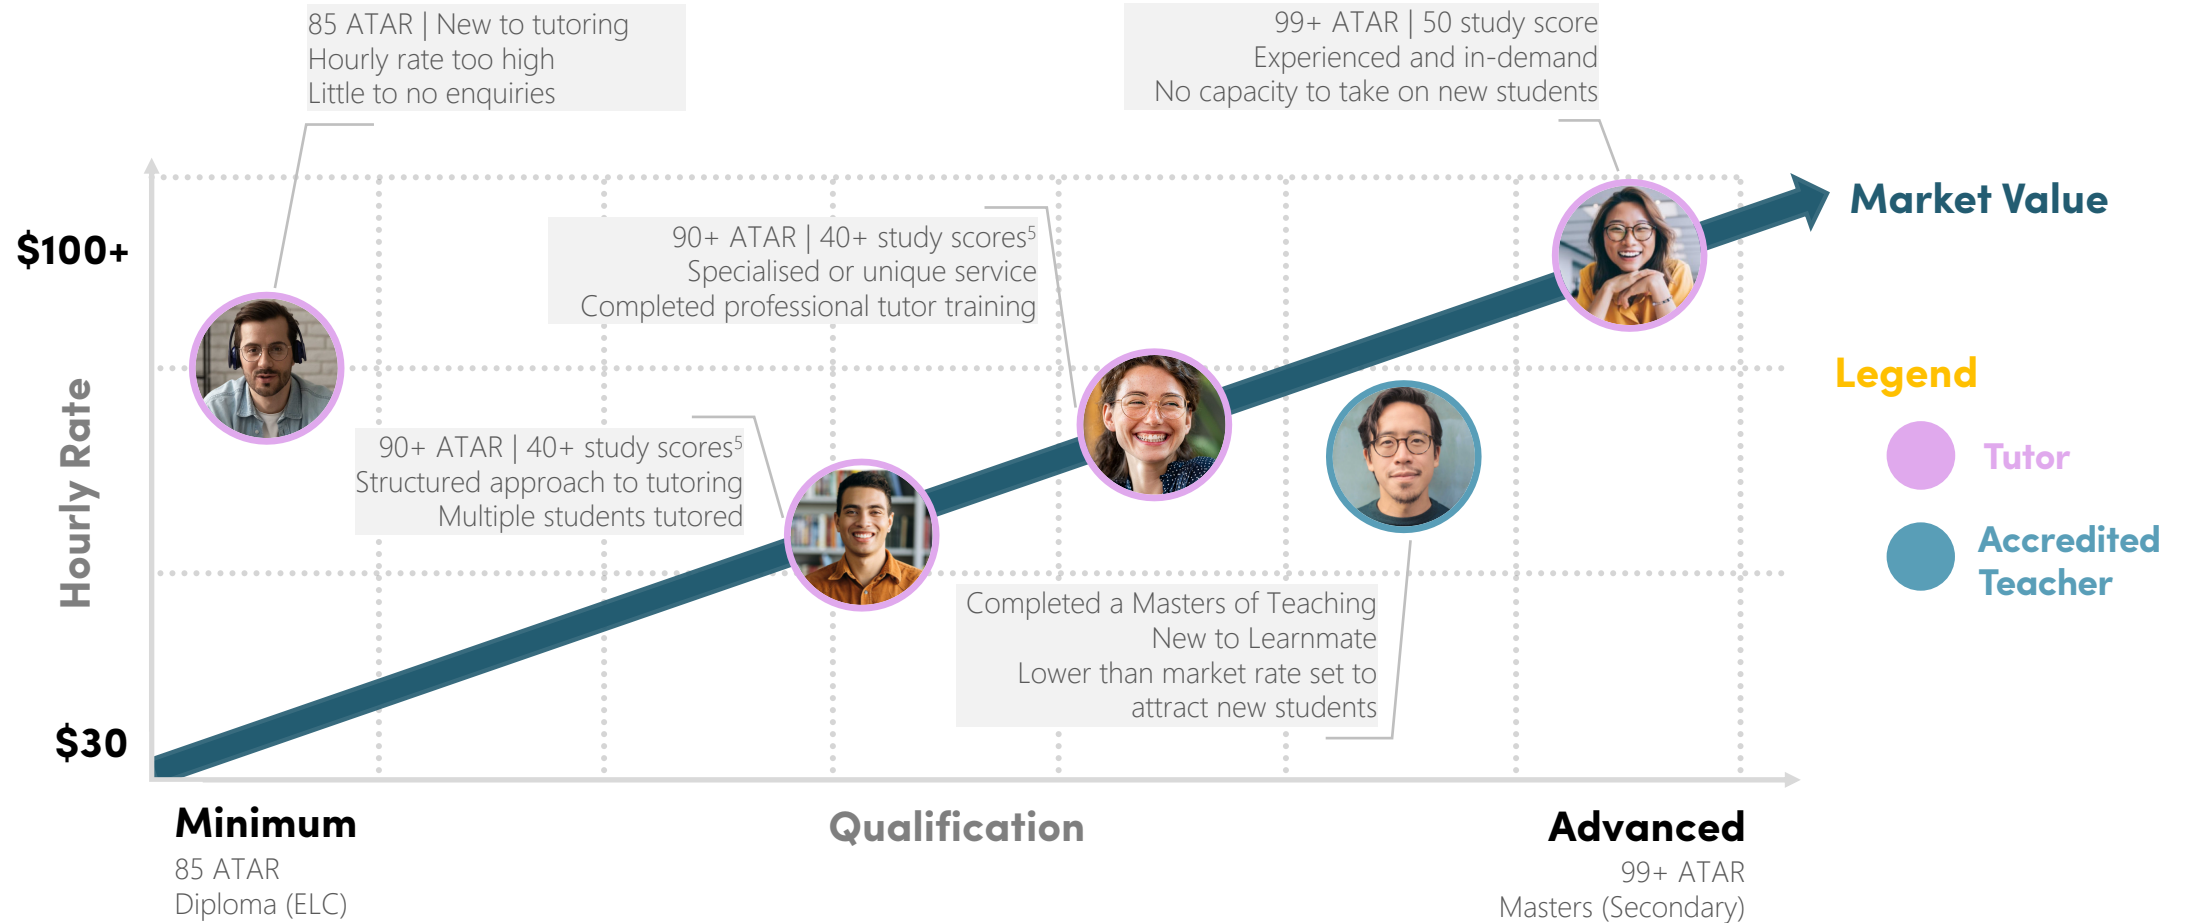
85 ATAR | New to tutoring
Hourly rate too high
Little to no enquiries

99+ ATAR | 50 study score
Experienced and in-demand
No capacity to take on new students

Market Value

$100+

90+ ATAR | 40+ study scores$^5$
Specialised or unique service
Completed professional tutor training

Hourly Rate

Legend

Tutor

Accredited Teacher

90+ ATAR | 40+ study scores$^5$
Structured approach to tutoring
Multiple students tutored

Completed a Masters of Teaching
New to Learnmate
Lower than market rate set to attract new students

$30

Minimum
85 ATAR
Diploma (ELC)

Qualification

Advanced
99+ ATAR
Masters (Secondary)